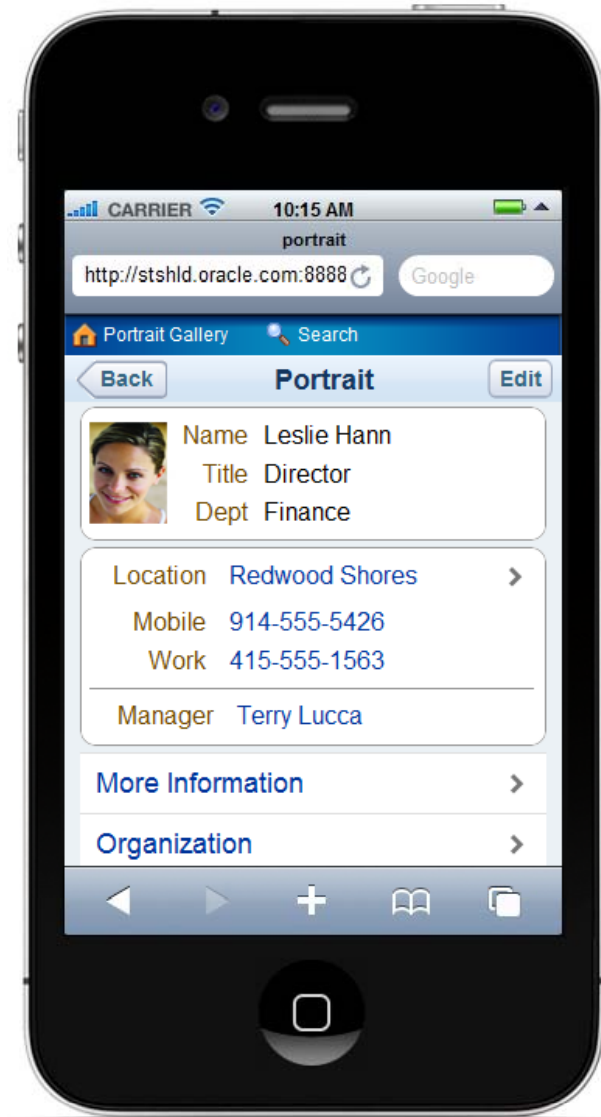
CARRIER 10:15 AM

portrait

http://stshld.oracle.com:8888

Google

Portrait Gallery Search

Back Portrait Edit

Name Leslie Hann
Title Director
Dept Finance

Location Redwood Shores

Mobile 914-555-5426
Work 415-555-1563

Manager Terry Lucca

More Information

Organization